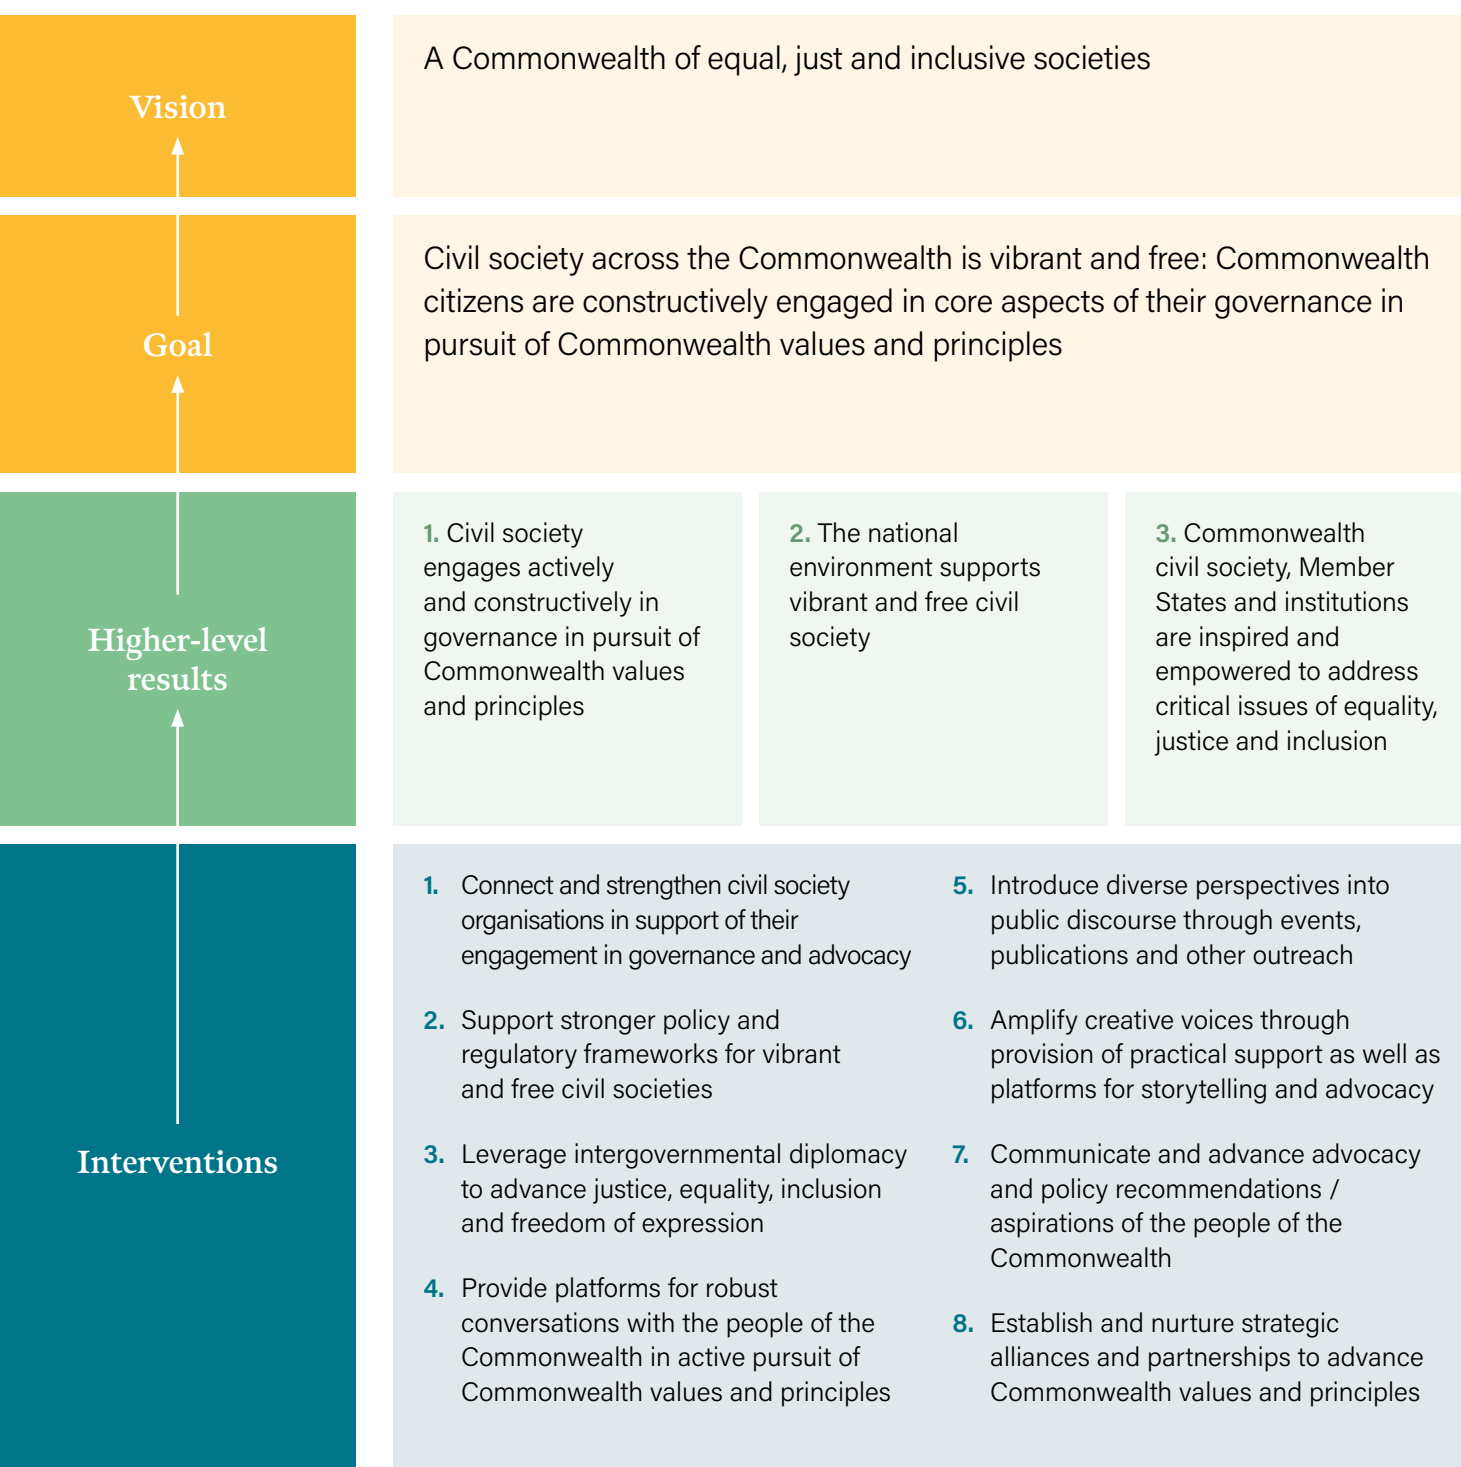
Vision

A Commonwealth of equal, just and inclusive societies

Goal

Civil society across the Commonwealth is vibrant and free: Commonwealth citizens are constructively engaged in core aspects of their governance in pursuit of Commonwealth values and principles

Higher-level results

1. Civil society engages actively and constructively in governance in pursuit of Commonwealth values and principles

2. The national environment supports vibrant and free civil society

3. Commonwealth civil society, Member States and institutions are inspired and empowered to address critical issues of equality, justice and inclusion

Interventions

1. Connect and strengthen civil society organisations in support of their engagement in governance and advocacy

2. Support stronger policy and regulatory frameworks for vibrant and free civil societies

3. Leverage intergovernmental diplomacy to advance justice, equality, inclusion and freedom of expression

4. Provide platforms for robust conversations with the people of the Commonwealth in active pursuit of Commonwealth values and principles

5. Introduce diverse perspectives into public discourse through events, publications and other outreach

6. Amplify creative voices through provision of practical support as well as platforms for storytelling and advocacy

7. Communicate and advance advocacy and policy recommendations / aspirations of the people of the Commonwealth

8. Establish and nurture strategic alliances and partnerships to advance Commonwealth values and principles